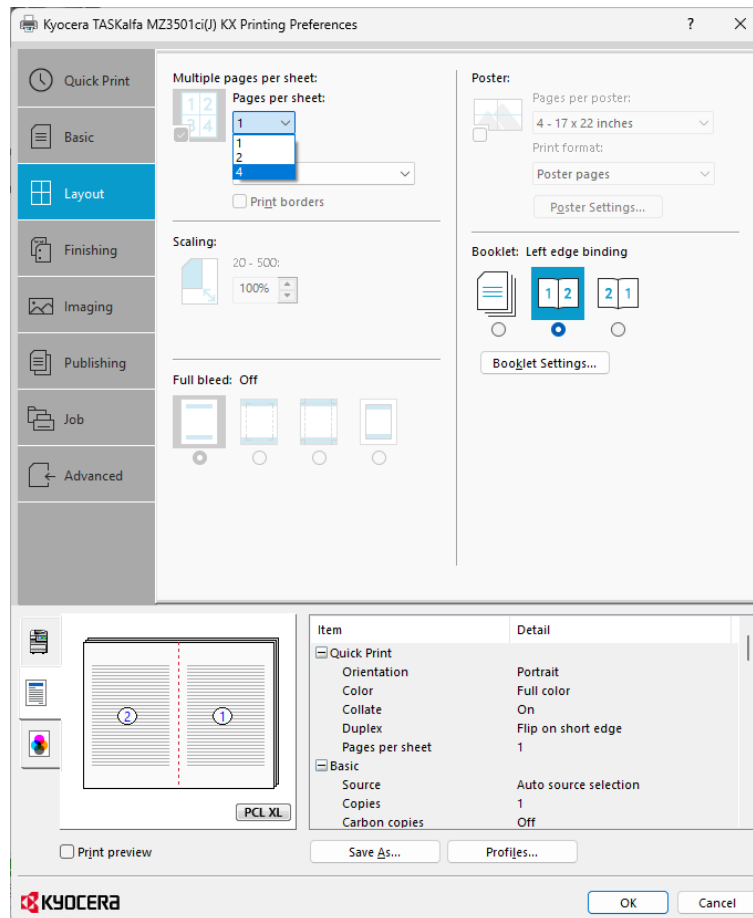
Kyocera TASKalfa MZ3501ci(J) KX Printing Preferences ? ×

Quick Print
Basic
Layout
Finishing
Imaging
Publishing
Job
Advanced

Multiple pages per sheet:
1 2
3 4
Pages per sheet:
1
1
2
4
Print borders

Scaling:
20 - 500:
100%

Full bleed: Off

Poster:
Pages per poster:
4 - 17 x 22 inches
Print format:
Poster pages
Poster Settings...

Booklet: Left edge binding
1 2
2 1
Booklet Settings...

2
1
PCL XL

| Item | Detail |
|---|---|
| Quick Print | |
| Orientation | Portrait |
| Color | Full color |
| Collate | On |
| Duplex | Flip on short edge |
| Pages per sheet | 1 |
| Basic | |
| Source | Auto source selection |
| Copies | 1 |
| Carbon copies | Off |

Print preview
Save As...
Profiles...

KYOCERA
OK
Cancel